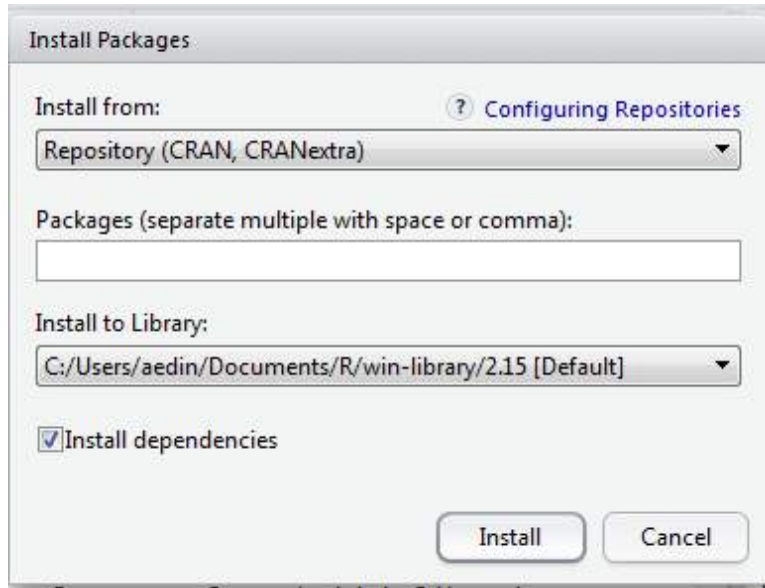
Install Packages

Install from:

? Configuring Repositories

Repository (CRAN, CRANextra)

Packages (separate multiple with space or comma):

Install to Library:

C:/Users/aedin/Documents/R/win-library/2.15 [Default]

Install dependencies

Install

Cancel